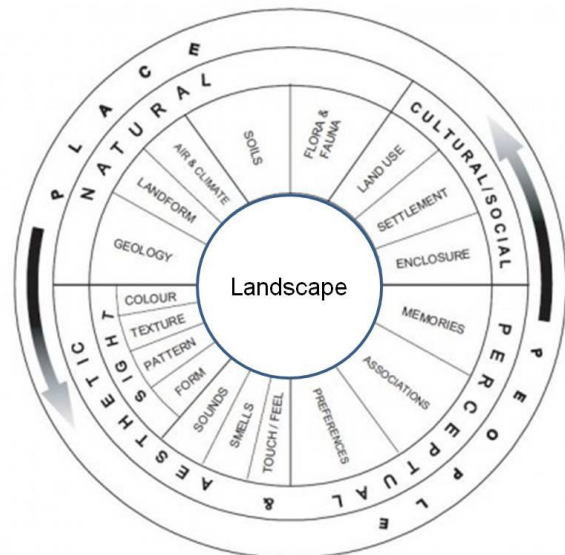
PLACE

NATURAL

GEOLOGY

LANDFORM

AIR & CLIMATE

SOILS

FLORA & FAUNA

CULTURAL/SOCIAL

LAND USE

SETTLEMENT

ENCLOSURE

Landscape

PERCEPTUAL & AESTHETIC

SIGHT

COLOUR

TEXTURE

PATTERN

FORM

SOUNDS

SMELLS

TOUCH / FEEL

PREFERENCES

ASSOCIATIONS

MEMORIES

PEOPLE